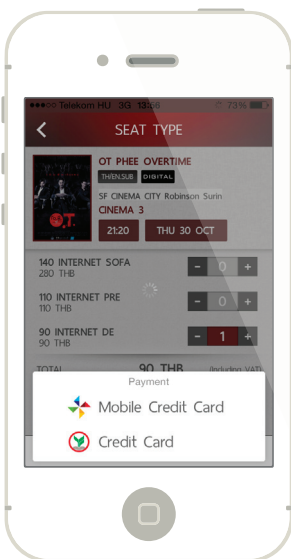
●●●○○ Telekom HU 3G 13:58 73%

SEAT TYPE

OT PHEE OVERTIME

TH/EN.SUB DIGITAL

SF CINEMA CITY Robinson Surin

CINEMA 3

21:20

THU 30 OCT

140 INTERNET SOFA
280 THB

- 0 +

110 INTERNET PRE
110 THB

- 0 +

90 INTERNET DE
90 THB

- 1 +

TOTAL 90 THB (Including VAT)

Payment

Mobile Credit Card

Credit Card